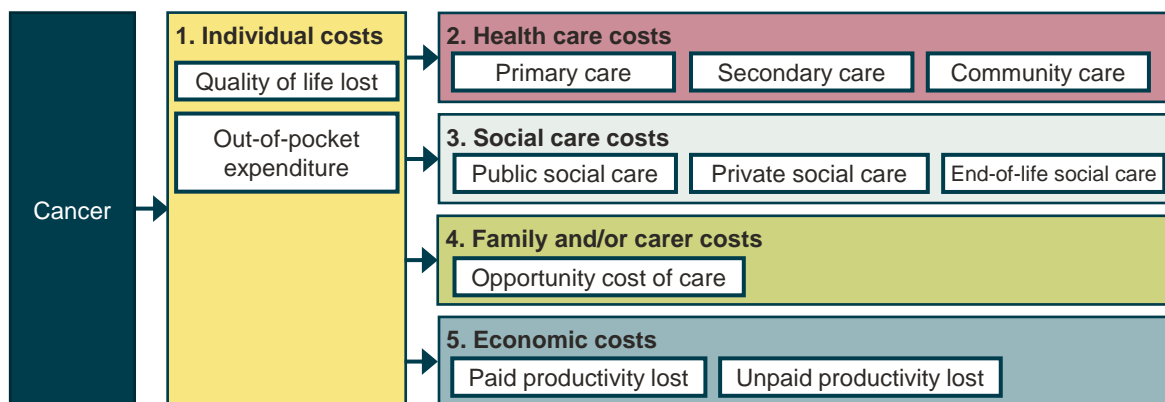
Cancer

1. Individual costs

Quality of life lost

Out-of-pocket expenditure

2. Health care costs

Primary care

Secondary care

Community care

3. Social care costs

Public social care

Private social care

End-of-life social care

4. Family and/or carer costs

Opportunity cost of care

5. Economic costs

Paid productivity lost

Unpaid productivity lost